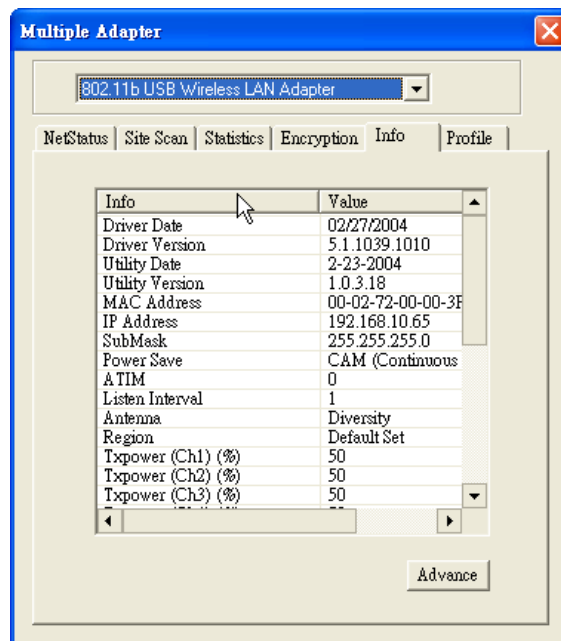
Multiple Adapter

802.11b USB Wireless LAN Adapter

NetStatus | Site Scan | Statistics | Encryption | Info | Profile

| Info | Value |
|---|---|
| Driver Date | 02/27/2004 |
| Driver Version | 5.1.1039.1010 |
| Utility Date | 2-23-2004 |
| Utility Version | 1.0.3.18 |
| MAC Address | 00-02-72-00-00-3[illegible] |
| IP Address | 192.168.10.65 |
| SubMask | 255.255.255.0 |
| Power Save | CAM (Continuous |
| ATIM | 0 |
| Listen Interval | 1 |
| Antenna | Diversity |
| Region | Default Set |
| Txpower (Ch1) (%) | 50 |
| Txpower (Ch2) (%) | 50 |
| Txpower (Ch3) (%) | 50 |

Advance